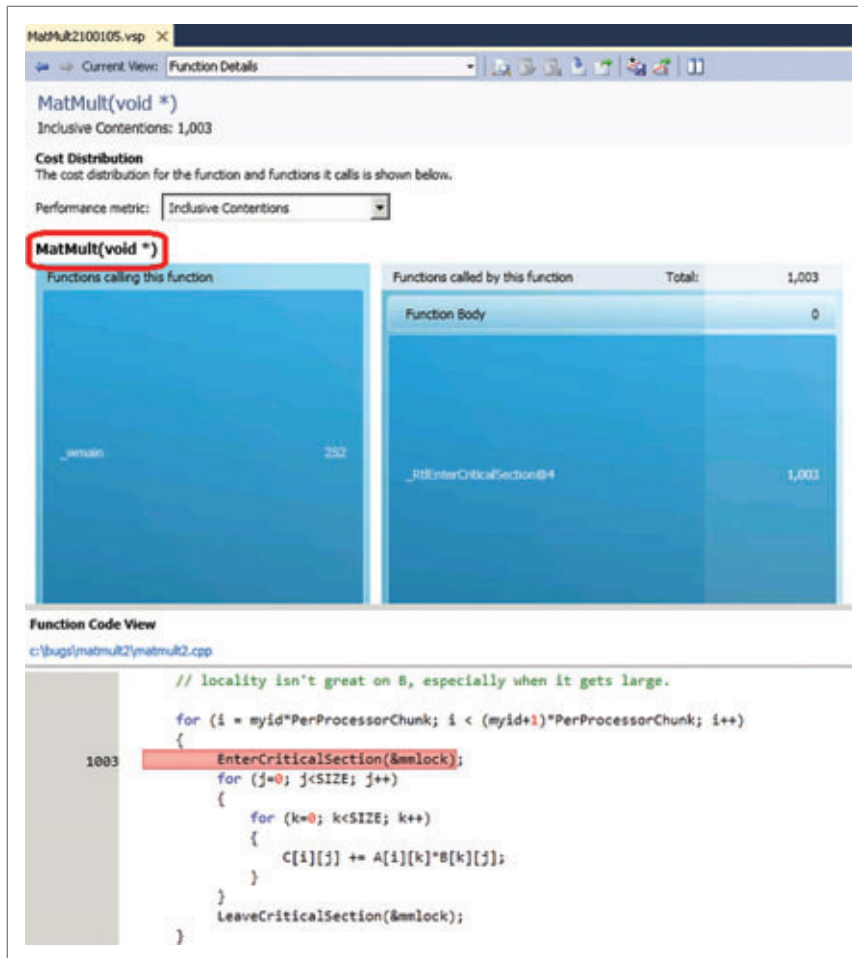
MatMult2100105.vsp ×

Current View: Function Details

MatMult(void *)
Inclusive Contentions: 1,003

Cost Distribution
The cost distribution for the function and functions it calls is shown below.

Performance metric: Inclusive Contentions

MatMult(void *)

Functions calling this function

_wmain 252

Functions called by this function Total: 1,003

Function Body 0

_RtlEnterCriticalSection@4 1,003

Function Code View
c:\bugs\matmult2\matmult2.cpp

// locality isn't great on B, especially when it gets large.

for (i = myid*PerProcessorChunk; i < (myid+1)*PerProcessorChunk; i++)
{
1003 EnterCriticalSection(&mmlock);
for (j=0; j<SIZE; j++)
{
for (k=0; k<SIZE; k++)
{
C[i][j] += A[i][k]*B[k][j];
}
}
LeaveCriticalSection(&mmlock);
}